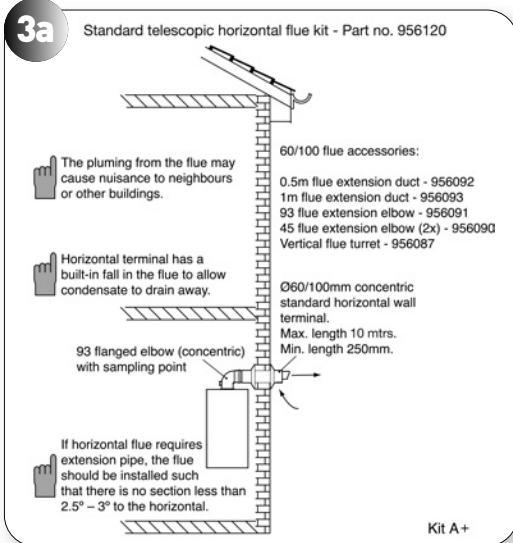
3a

Standard telescopic horizontal flue kit - Part no. 956120

The pluming from the flue may cause nuisance to neighbours or other buildings.

60/100 flue accessories:

0.5m flue extension duct - 956092
1m flue extension duct - 956093
93 flue extension elbow - 956091
45 flue extension elbow (2x) - 956090
Vertical flue turret - 956087

Horizontal terminal has a built-in fall in the flue to allow condensate to drain away.

Ø60/100mm concentric standard horizontal wall terminal.
Max. length 10 mtrs.
Min. length 250mm.

93 flanged elbow (concentric) with sampling point

If horizontal flue requires extension pipe, the flue should be installed such that there is no section less than 2.5° – 3° to the horizontal.

Kit A+